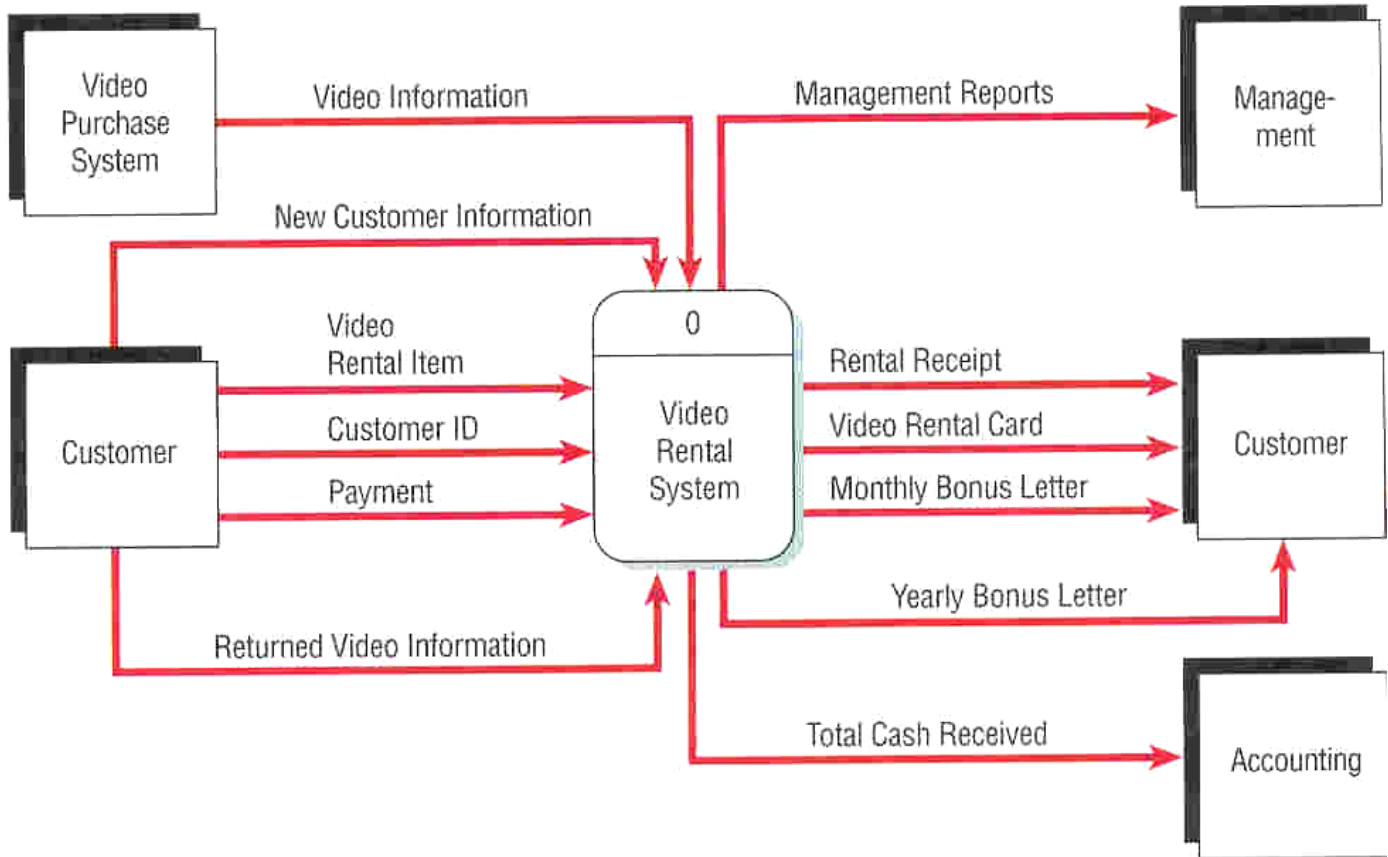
Video Purchase System

Video Information

Management Reports

Management

New Customer Information

Video Rental Item

Customer ID

Payment

Customer

0

Video Rental System

Rental Receipt

Video Rental Card

Monthly Bonus Letter

Customer

Yearly Bonus Letter

Returned Video Information

Total Cash Received

Accounting